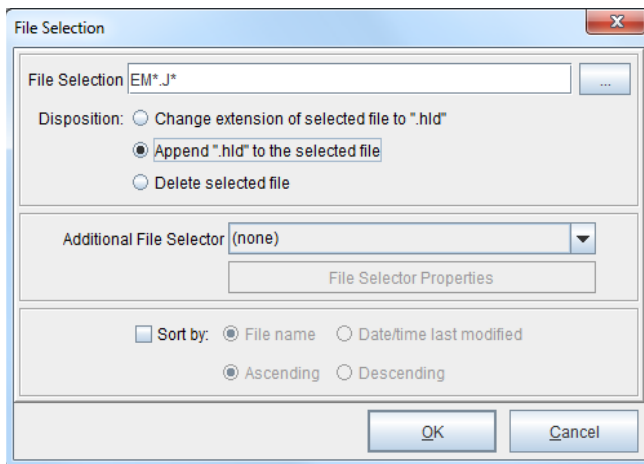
File Selection

File Selection EM*.J*

...

Disposition: Change extension of selected file to ".hld"

Append ".hld" to the selected file

Delete selected file

Additional File Selector (none)

File Selector Properties

Sort by: File name Date/time last modified

Ascending Descending

OK

Cancel